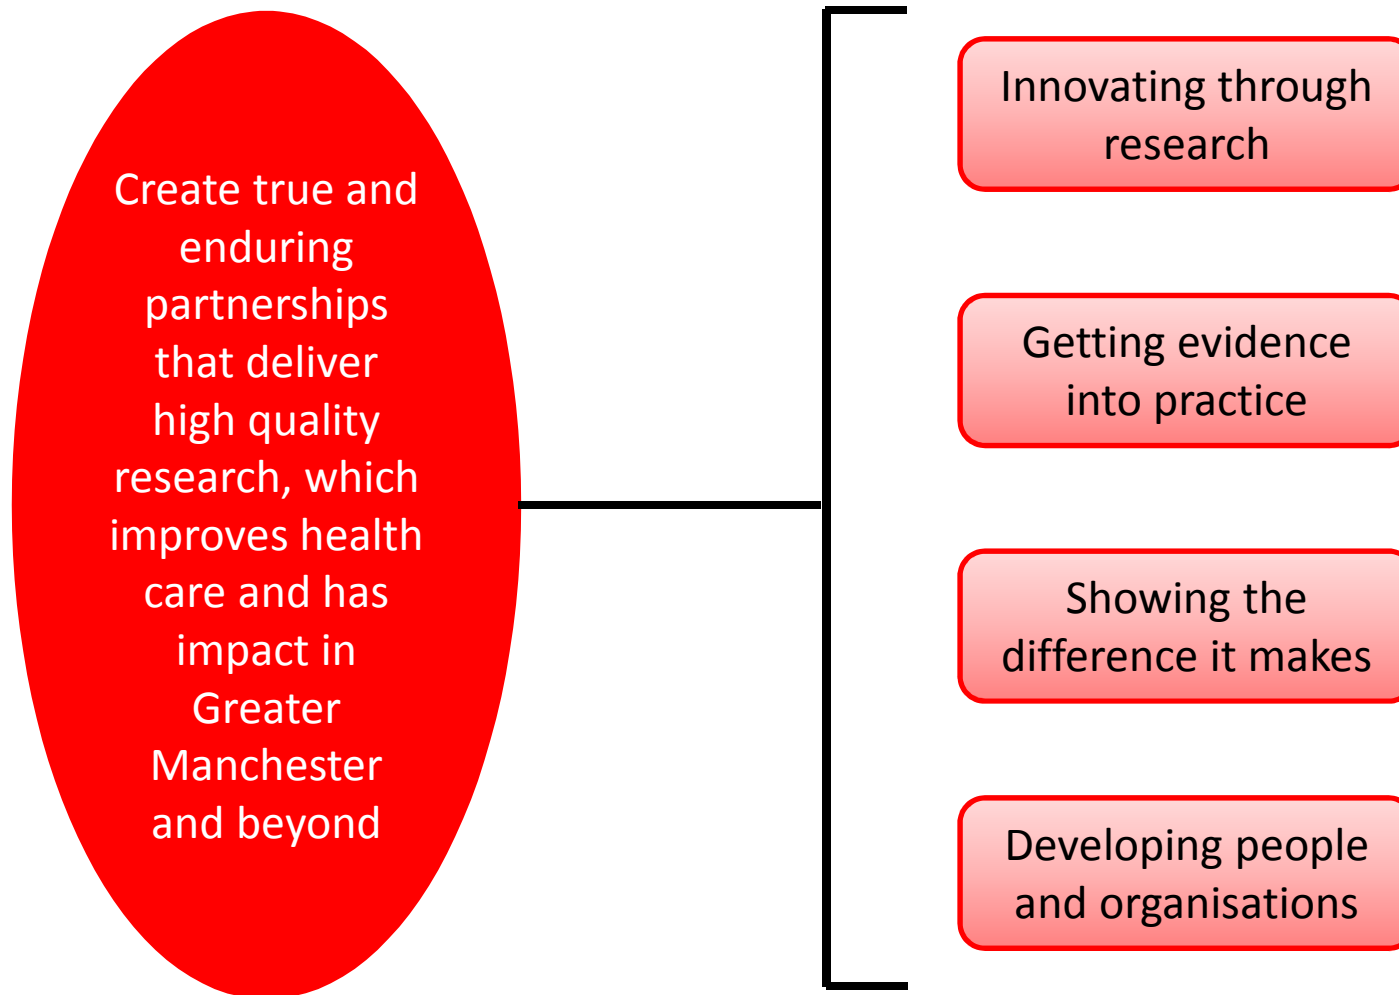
Create true and enduring partnerships that deliver high quality research, which improves health care and has impact in Greater Manchester and beyond

Innovating through research

Getting evidence into practice

Showing the difference it makes

Developing people and organisations